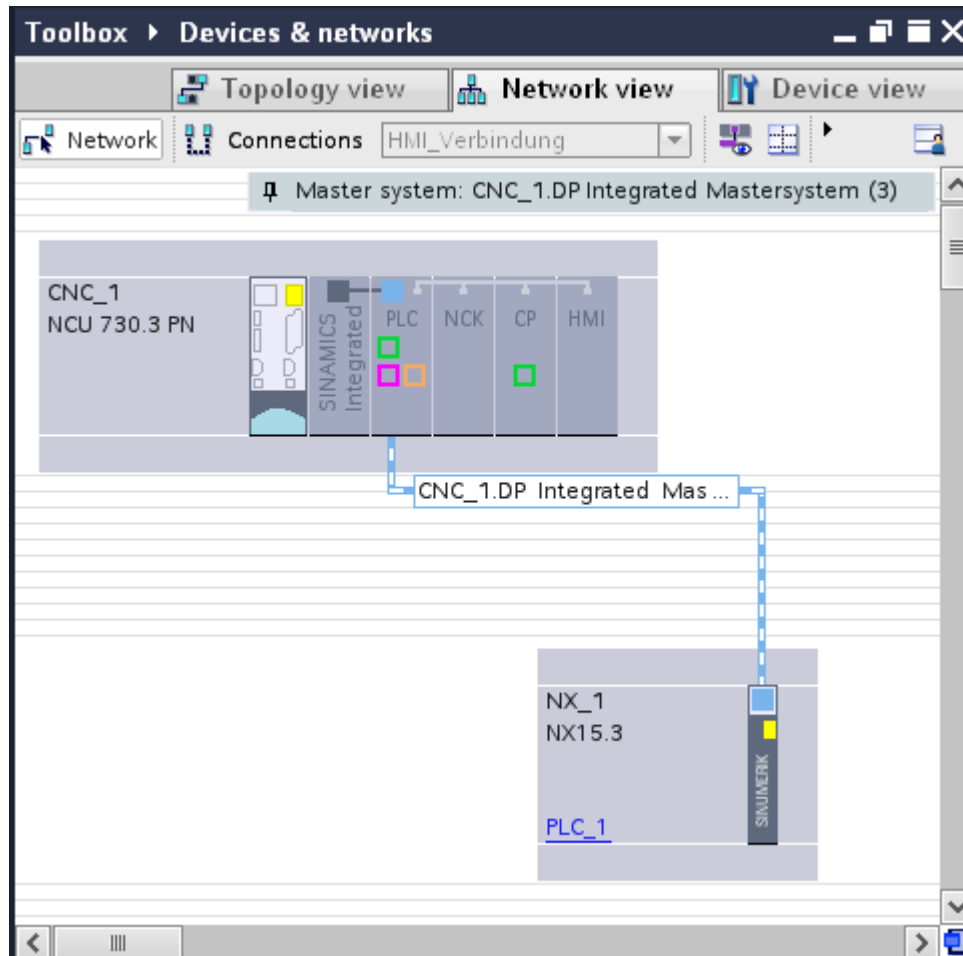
Toolbox ▸ Devices & networks

Topology view
Network view
Device view

Network
Connections
HMI_Verbindung

Master system: CNC_1.DP Integrated Mastersystem (3)

CNC_1
NCU 730.3 PN

SINAMICS Integrated
PLC
NCK
CP
HMI

CNC_1.DP Integrated Mas ...

NX_1
NX15.3

PLC_1

SINUMERIK